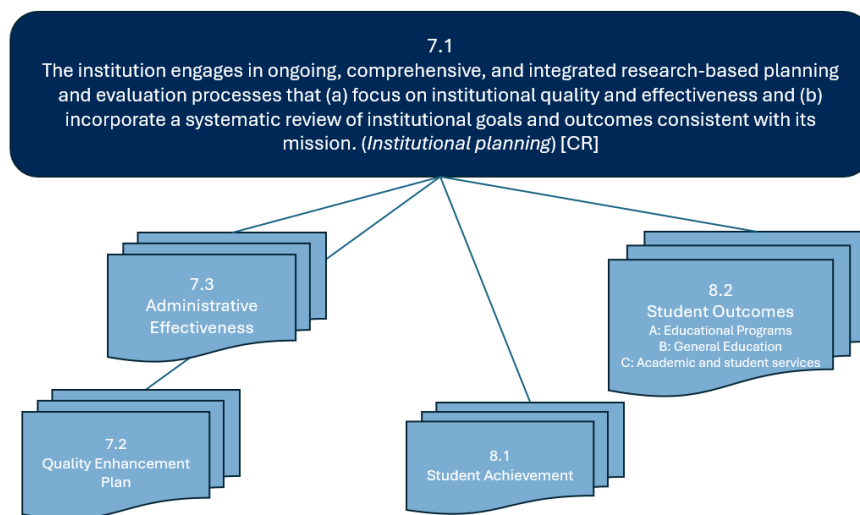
7.1
The institution engages in ongoing, comprehensive, and integrated research-based planning and evaluation processes that (a) focus on institutional quality and effectiveness and (b) incorporate a systematic review of institutional goals and outcomes consistent with its mission. (*Institutional planning*) [CR]

7.3
Administrative Effectiveness

8.2
Student Outcomes
A: Educational Programs
B: General Education
C: Academic and student services

7.2
Quality Enhancement Plan

8.1
Student Achievement